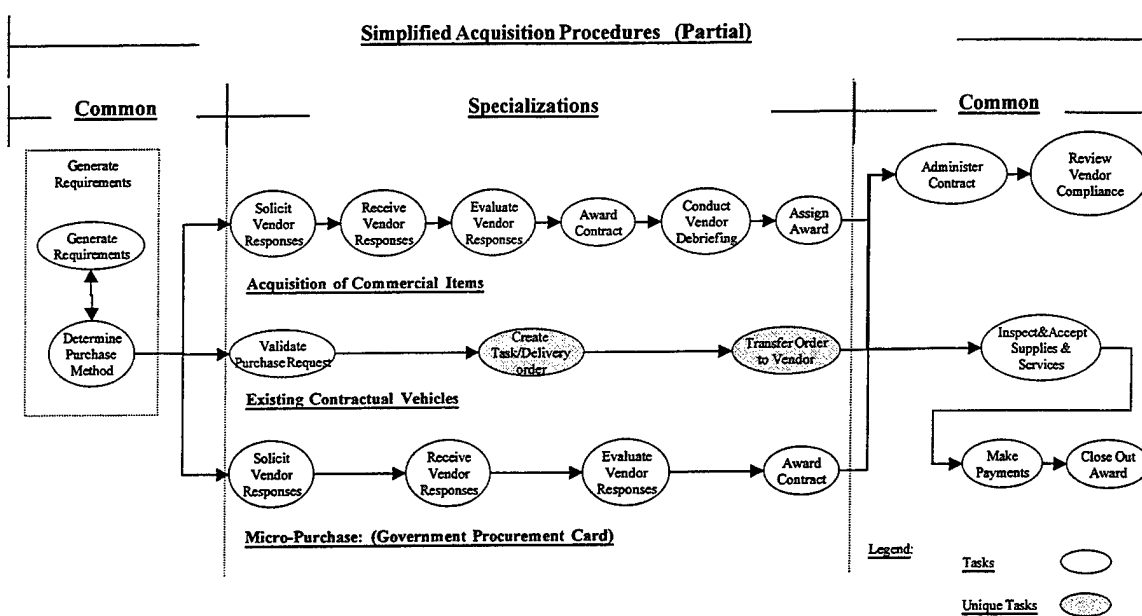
Simplified Acquisition Procedures (Partial)

Common

Specializations

Common

Generate Requirements

Generate Requirements

Determine Purchase Method

Solicit Vendor Responses

Receive Vendor Responses

Evaluate Vendor Responses

Award Contract

Conduct Vendor Debriefing

Assign Award

Acquisition of Commercial Items

Validate Purchase Request

Create Task/Delivery order

Transfer Order to Vendor

Existing Contractual Vehicles

Solicit Vendor Responses

Receive Vendor Responses

Evaluate Vendor Responses

Award Contract

Micro-Purchase: (Government Procurement Card)

Administer Contract

Review Vendor Compliance

Inspect&Accept Supplies & Services

Make Payments

Close Out Award

Legend:

Tasks

Unique Tasks